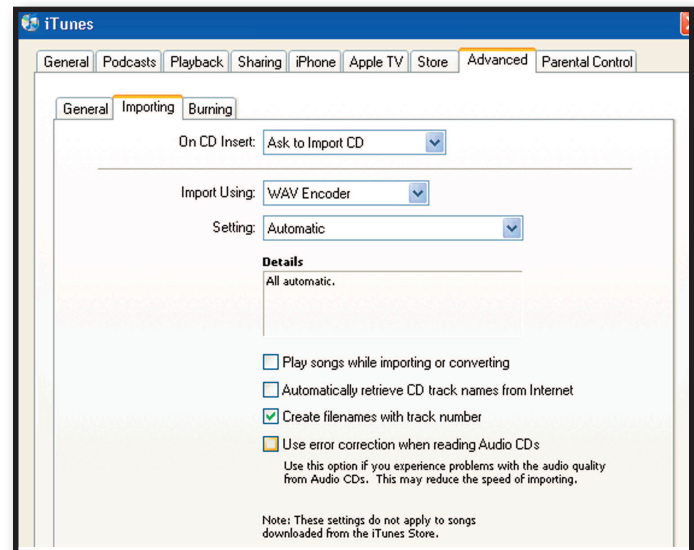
iTunes

General | Podcasts | Playback | Sharing | iPhone | Apple TV | Store | Advanced | Parental Control

General | Importing | Burning

On CD Insert: Ask to Import CD

Import Using: WAV Encoder

Setting: Automatic

Details
All automatic.

Play songs while importing or converting

Automatically retrieve CD track names from Internet

Create filenames with track number

Use error correction when reading Audio CDs

Use this option if you experience problems with the audio quality from Audio CDs. This may reduce the speed of importing.

Note: These settings do not apply to songs downloaded from the iTunes Store.